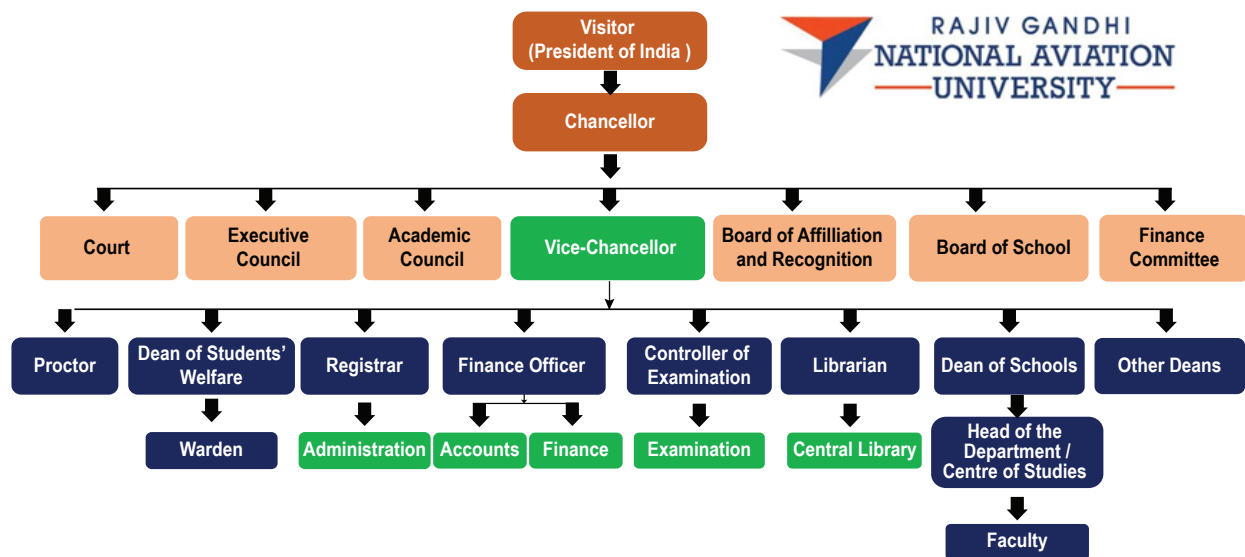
Visitor
(President of India )

RAJIV GANDHI
NATIONAL AVIATION
UNIVERSITY

Chancellor

Court

Executive Council

Academic Council

Vice-Chancellor

Board of Affilliation and Recognition

Board of School

Finance Committee

Proctor

Dean of Students' Welfare

Registrar

Finance Officer

Controller of Examination

Librarian

Dean of Schools

Other Deans

Warden

Administration

Accounts

Finance

Examination

Central Library

Head of the Department / Centre of Studies

Faculty